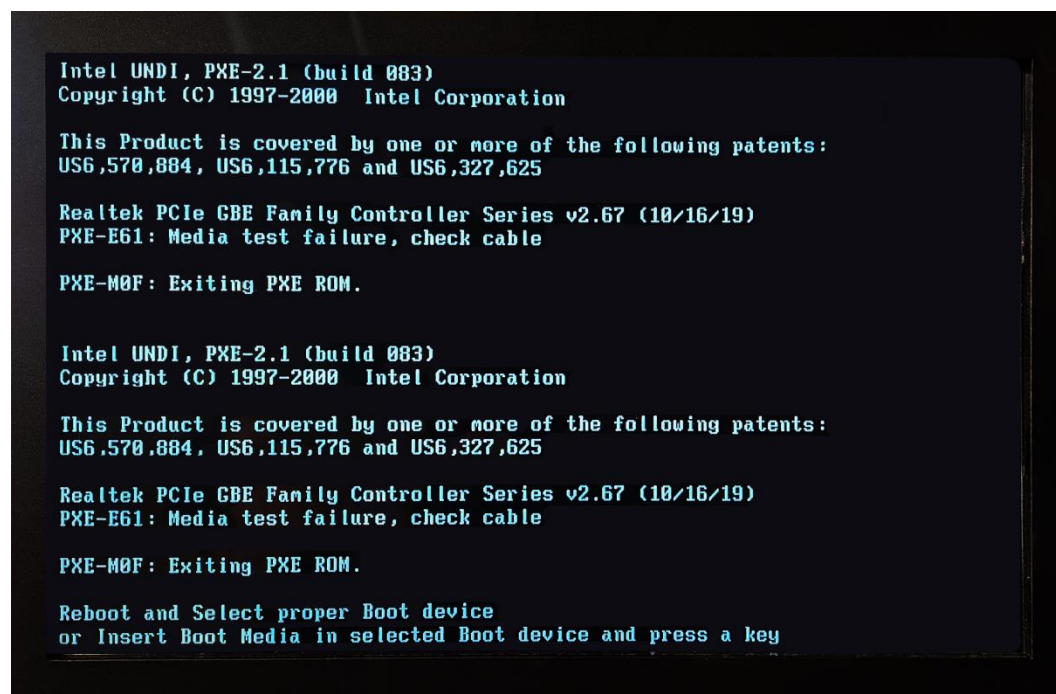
Intel UNDI, PXE-2.1 (build 083)
Copyright (C) 1997-2000 Intel Corporation

This Product is covered by one or more of the following patents:
US6,570,884, US6,115,776 and US6,327,625

Realtek PCIe GBE Family Controller Series v2.67 (10/16/19)
PXE-E61: Media test failure, check cable

PXE-M0F: Exiting PXE ROM.

Intel UNDI, PXE-2.1 (build 083)
Copyright (C) 1997-2000 Intel Corporation

This Product is covered by one or more of the following patents:
US6,570,884, US6,115,776 and US6,327,625

Realtek PCIe GBE Family Controller Series v2.67 (10/16/19)
PXE-E61: Media test failure, check cable

PXE-M0F: Exiting PXE ROM.

Reboot and Select proper Boot device
or Insert Boot Media in selected Boot device and press a key